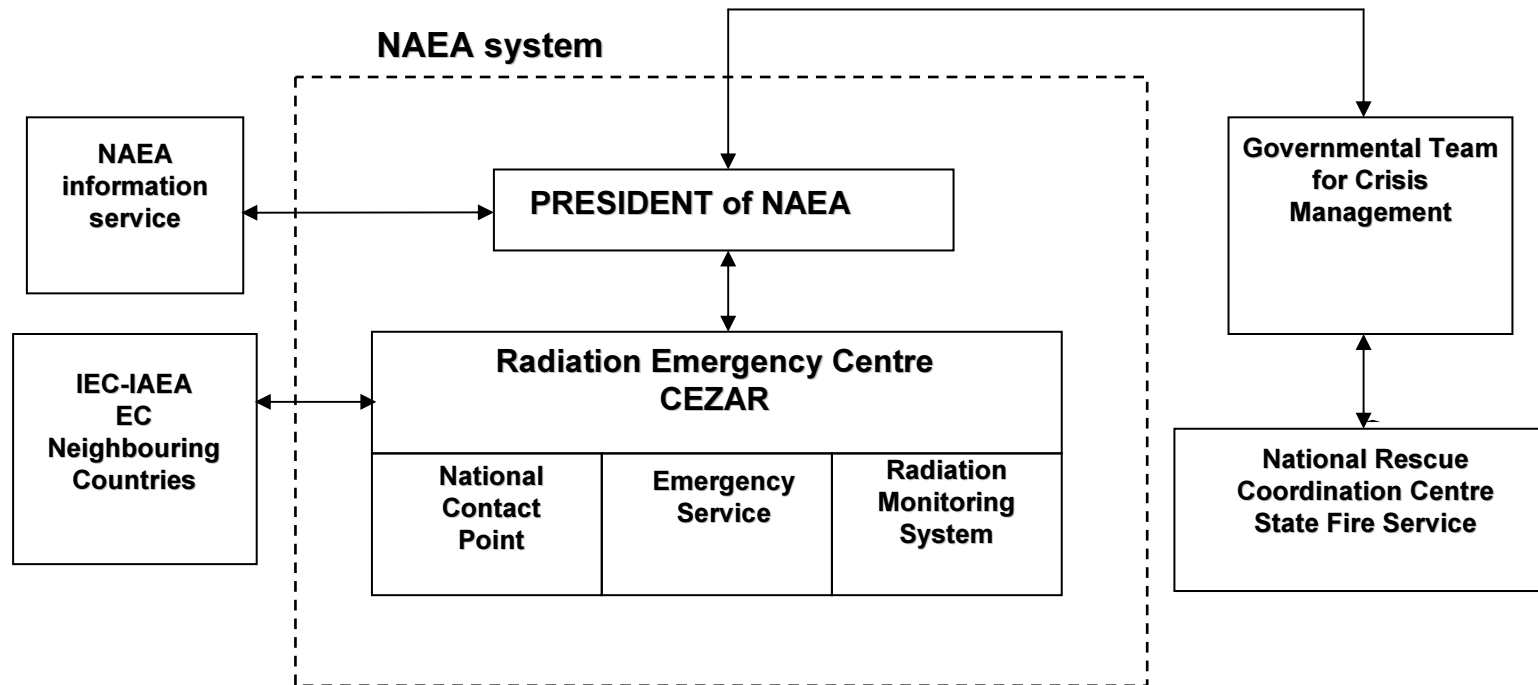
NAEA system

NAEA information service

PRESIDENT of NAEA

Governmental Team for Crisis Management

IEC-IAEA
EC
Neighbouring Countries

Radiation Emergency Centre
CEZAR

National Contact Point

Emergency Service

Radiation Monitoring System

National Rescue Coordination Centre
State Fire Service